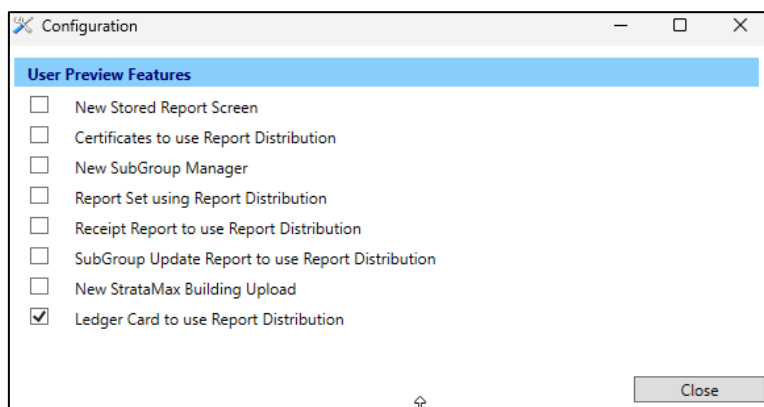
Configuration

User Preview Features

New Stored Report Screen

Certificates to use Report Distribution

New SubGroup Manager

Report Set using Report Distribution

Receipt Report to use Report Distribution

SubGroup Update Report to use Report Distribution

New StrataMax Building Upload

Ledger Card to use Report Distribution

Close